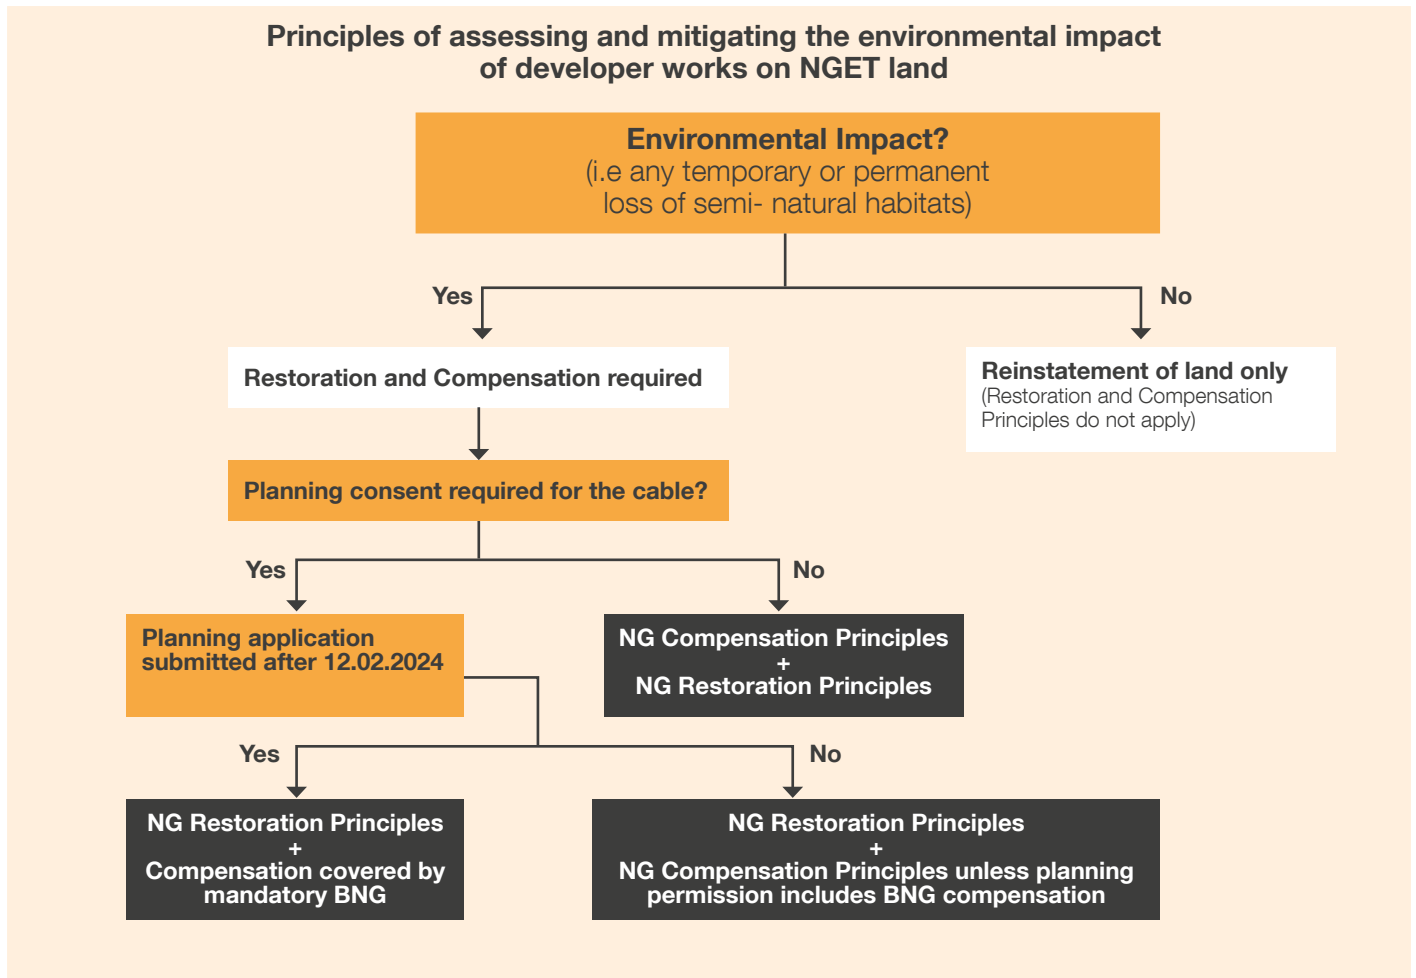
Principles of assessing and mitigating the environmental impact of developer works on NGET land

Environmental Impact?
(i.e any temporary or permanent loss of semi- natural habitats)

Yes

No

Restoration and Compensation required

Reinstatement of land only
(Restoration and Compensation Principles do not apply)

Planning consent required for the cable?

Yes

No

Planning application submitted after 12.02.2024

NG Compensation Principles
+
NG Restoration Principles

Yes

No

NG Restoration Principles
+
Compensation covered by mandatory BNG

NG Restoration Principles
+
NG Compensation Principles unless planning permission includes BNG compensation